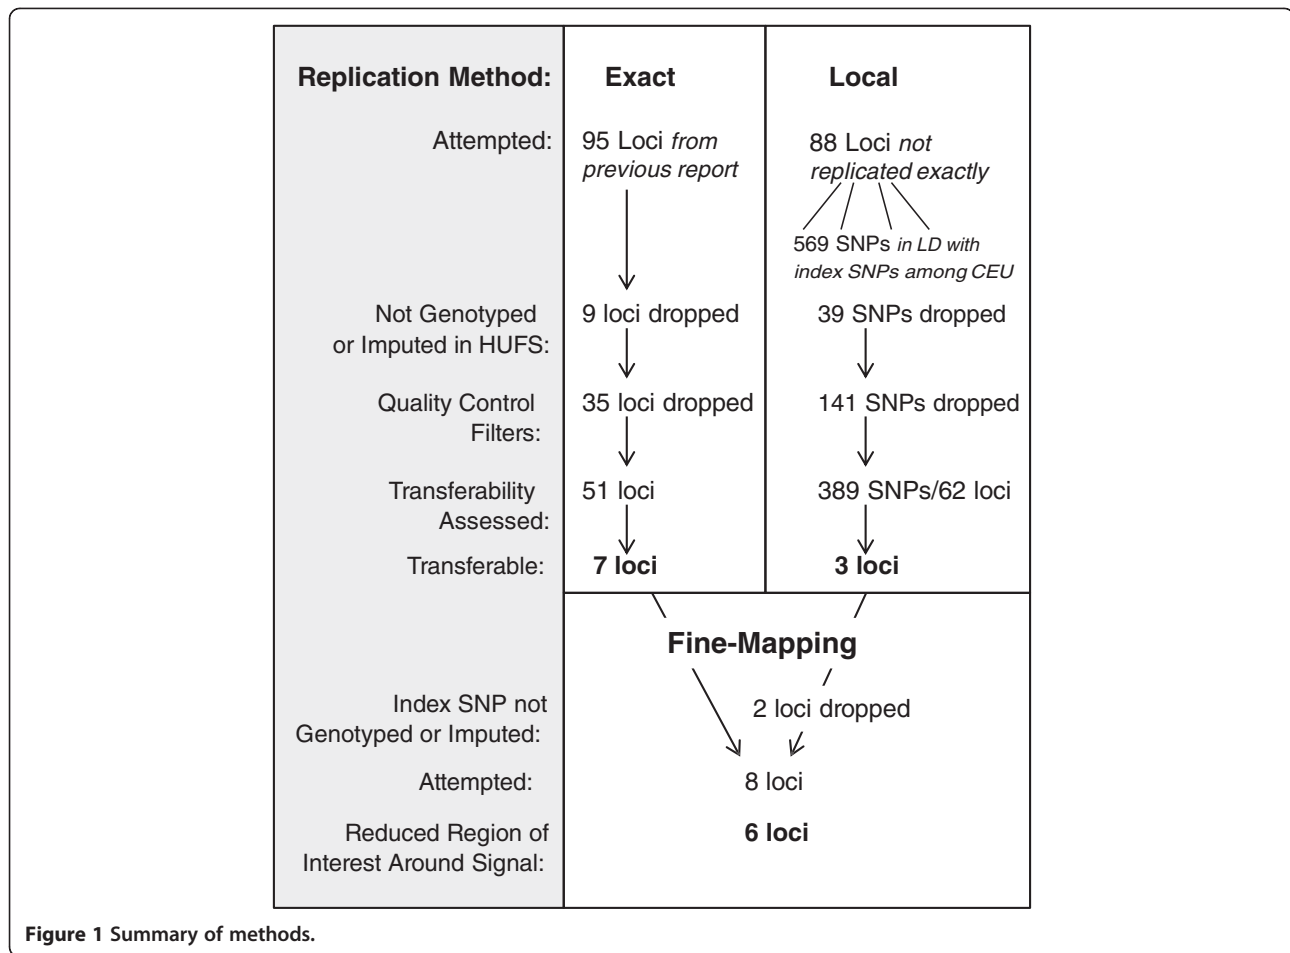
**Replication Method:** **Exact** **Local**

Attempted: 95 Loci *from previous report* 88 Loci *not replicated exactly*

569 SNPs *in LD with index SNPs among CEU*

Not Genotyped or Imputed in HUFS: 9 loci dropped 39 SNPs dropped

Quality Control Filters: 35 loci dropped 141 SNPs dropped

Transferability Assessed: 51 loci 389 SNPs/62 loci

Transferable: **7 loci** **3 loci**

**Fine-Mapping**

Index SNP not Genotyped or Imputed: 2 loci dropped

Attempted: 8 loci

Reduced Region of Interest Around Signal: **6 loci**

**Figure 1 Summary of methods.**